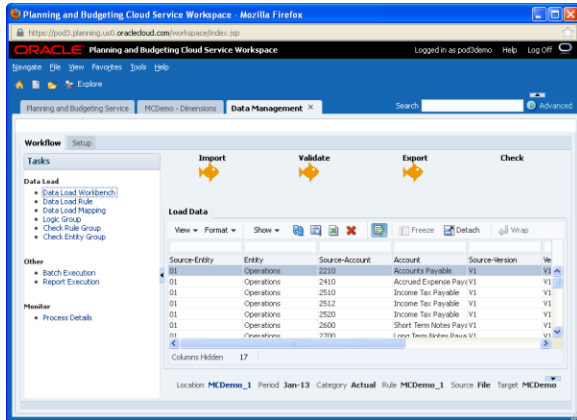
Planning and Budgeting Cloud Service Workspace - Mozilla Firefox

https://pod3.planning.us0.oraclecloud.com/workspace/index.jsp

ORACLE Planning and Budgeting Cloud Service Workspace

Logged in as pod3demo Help Log Off

Navigate File View Favorites Tools Help

Explore

Planning and Budgeting Service | MCDemo - Dimensions | Data Management ×

Search

Advanced

Workflow Setup

Tasks

Data Load
• Data Load Workbench
• Data Load Rule
• Data Load Mapping
• Logic Group
• Check Rule Group
• Check Entity Group

Other
• Batch Execution
• Report Execution

Monitor
• Process Details

Import Validate Export Check

Load Data

View ▾ Format ▾ Show ▾ Freeze Detach Wrap

| Source-Entity | Entity | Source-Account | Account | Source-Version | Ve |
|---|---|---|---|---|---|
| 01 | Operations | 2210 | Accounts Payable | V1 | V1 |
| 01 | Operations | 2410 | Accrued Expense Paya | V1 | V1 |
| 01 | Operations | 2510 | Income Tax Payable | V1 | V1 |
| 01 | Operations | 2512 | Income Tax Payable | V1 | V1 |
| 01 | Operations | 2520 | Income Tax Payable | V1 | V1 |
| 01 | Operations | 2600 | Short Term Notes Paya | V1 | V1 |
| 01 | Operations | 2700 | Long Term Notes Paya | V1 | V1 |

Columns Hidden 17

Location MCDemo_1 Period Jan-13 Category Actual Rule MCDemo_1 Source File Target MCDemo